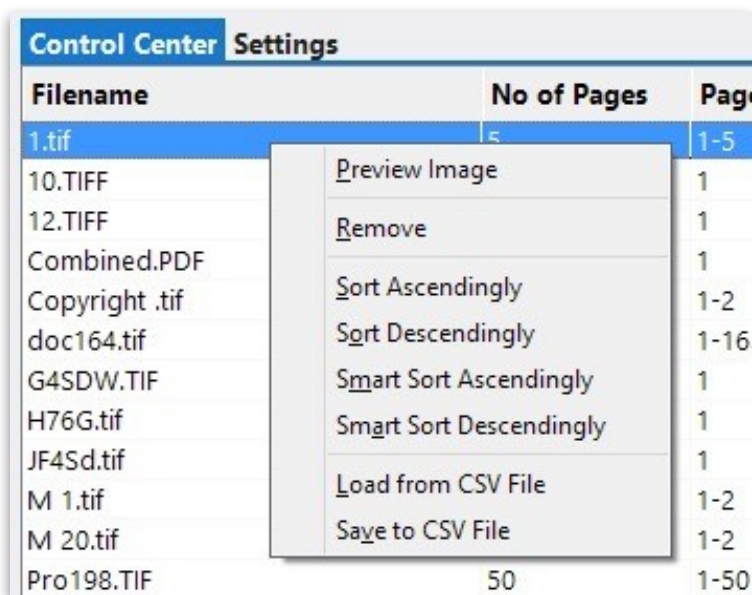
Control Center Settings

| Filename | No of Pages | Pag |
|---|---|---|
| 1.tif | 5 | 1-5 |
| 10.TIFF | | 1 |
| 12.TIFF | | 1 |
| Combined.PDF | | 1 |
| Copyright .tif | | 1-2 |
| doc164.tif | | 1-16 |
| G4SDW.TIF | | 1 |
| H76G.tif | | 1 |
| JF4Sd.tif | | 1 |
| M 1.tif | | 1-2 |
| M 20.tif | | 1-2 |
| Pro198.TIF | 50 | 1-50 |

Preview Image
Remove
Sort Ascendingly
Sort Descendingly
Smart Sort Ascendingly
Smart Sort Descendingly
Load from CSV File
Save to CSV File